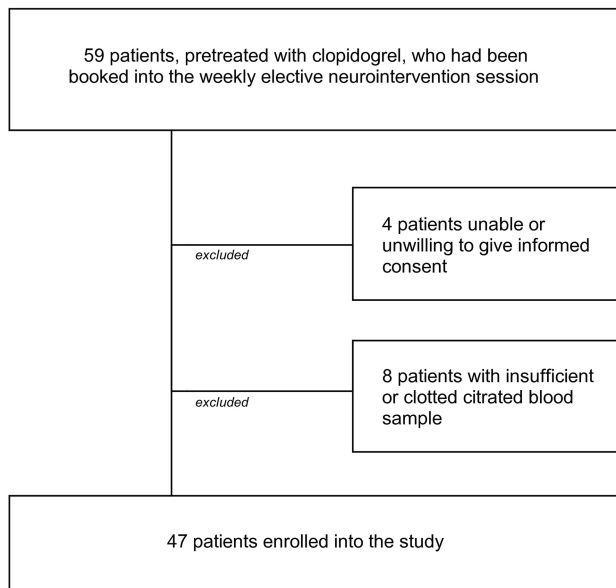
59 patients, pretreated with clopidogrel, who had been booked into the weekly elective neurointervention session

excluded

4 patients unable or unwilling to give informed consent

excluded

8 patients with insufficient or clotted citrated blood sample

47 patients enrolled into the study